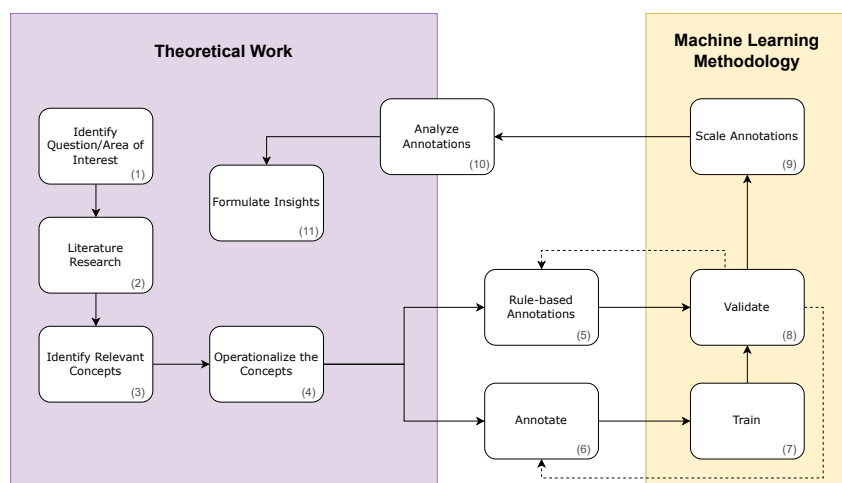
Theoretical Work

Machine Learning Methodology

Identify Question/Area of Interest (1)

Literature Research (2)

Identify Relevant Concepts (3)

Operationalize the Concepts (4)

Formulate Insights (11)

Analyze Annotations (10)

Scale Annotations (9)

Rule-based Annotations (5)

Validate (8)

Annotate (6)

Train (7)